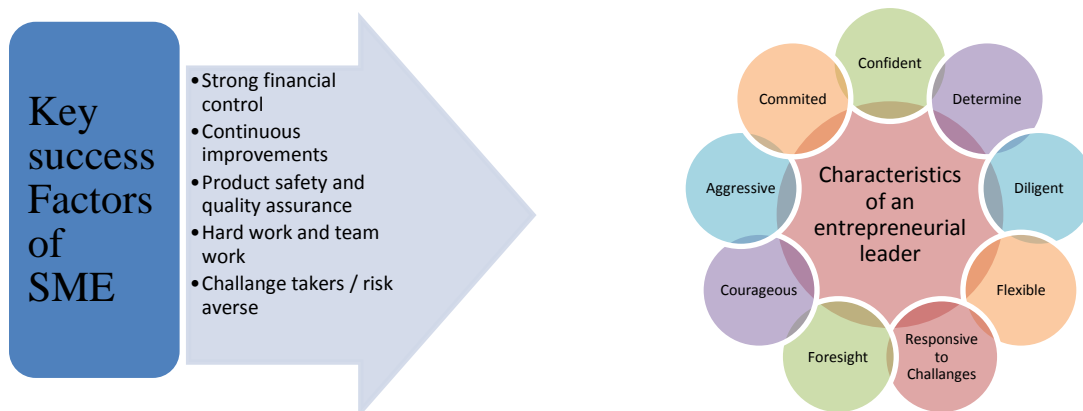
Key success Factors of SME

- Strong financial control
- Continuous improvements
- Product safety and quality assurance
- Hard work and team work
- Challange takers / risk averse

Characteristics of an entrepreneurial leader

Confident

Determine

Diligent

Flexible

Responsive to Challanges

Foresight

Courageous

Aggressive

Commited